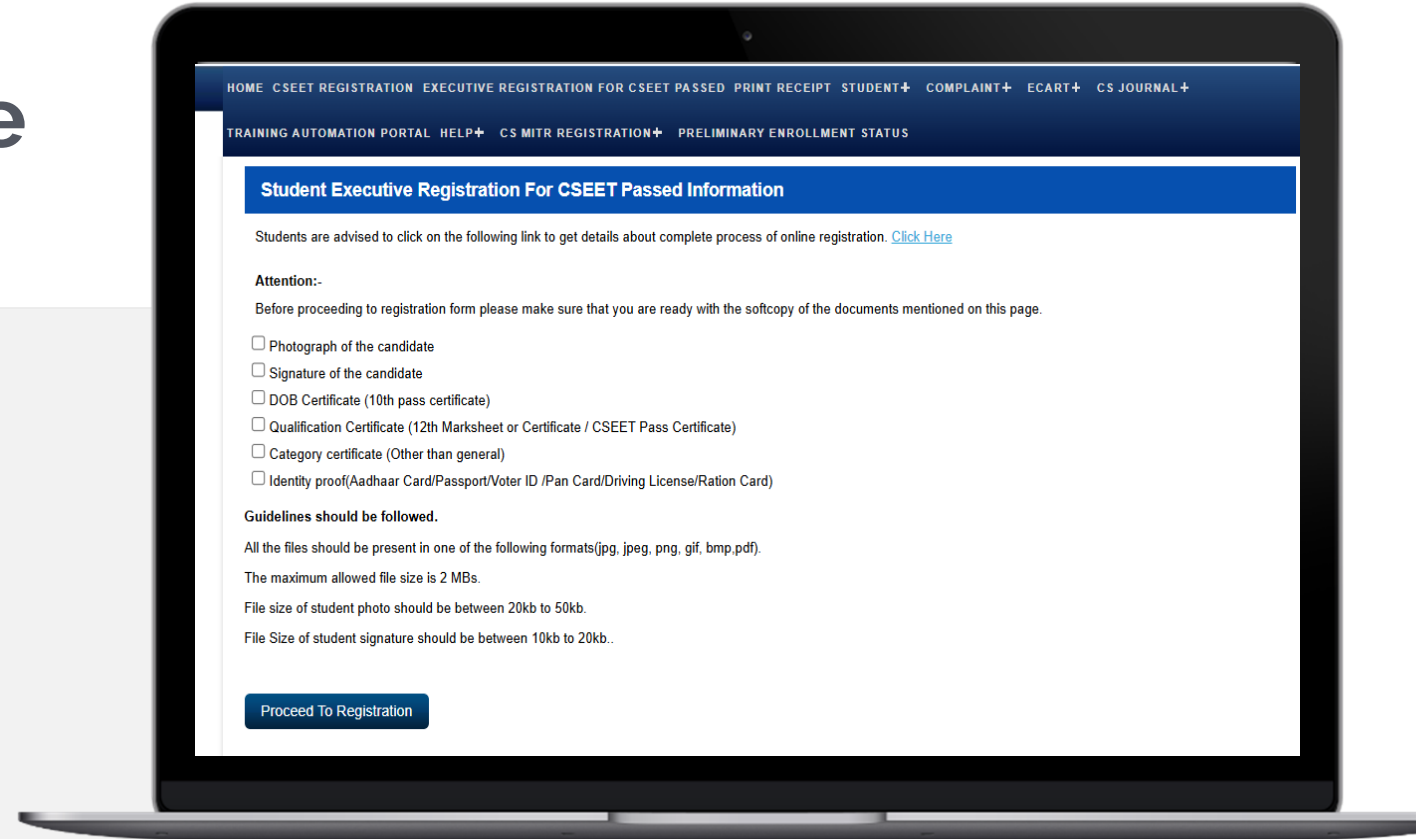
e

HOME CSEET REGISTRATION EXECUTIVE REGISTRATION FOR CSEET PASSED PRINT RECEIPT STUDENT+ COMPLAINT+ ECART+ CS JOURNAL+

TRAINING AUTOMATION PORTAL HELP+ CS MITR REGISTRATION+ PRELIMINARY ENROLLMENT STATUS

Student Executive Registration For CSEET Passed Information

Students are advised to click on the following link to get details about complete process of online registration. Click Here

Attention:-

Before proceeding to registration form please make sure that you are ready with the softcopy of the documents mentioned on this page.

Photograph of the candidate
Signature of the candidate
DOB Certificate (10th pass certificate)
Qualification Certificate (12th Marksheet or Certificate / CSEET Pass Certificate)
Category certificate (Other than general)
Identity proof(Aadhaar Card/Passport/Voter ID /Pan Card/Driving License/Ration Card)

Guidelines should be followed.

All the files should be present in one of the following formats(jpg, jpeg, png, gif, bmp,pdf).

The maximum allowed file size is 2 MBs.

File size of student photo should be between 20kb to 50kb.

File Size of student signature should be between 10kb to 20kb..

Proceed To Registration